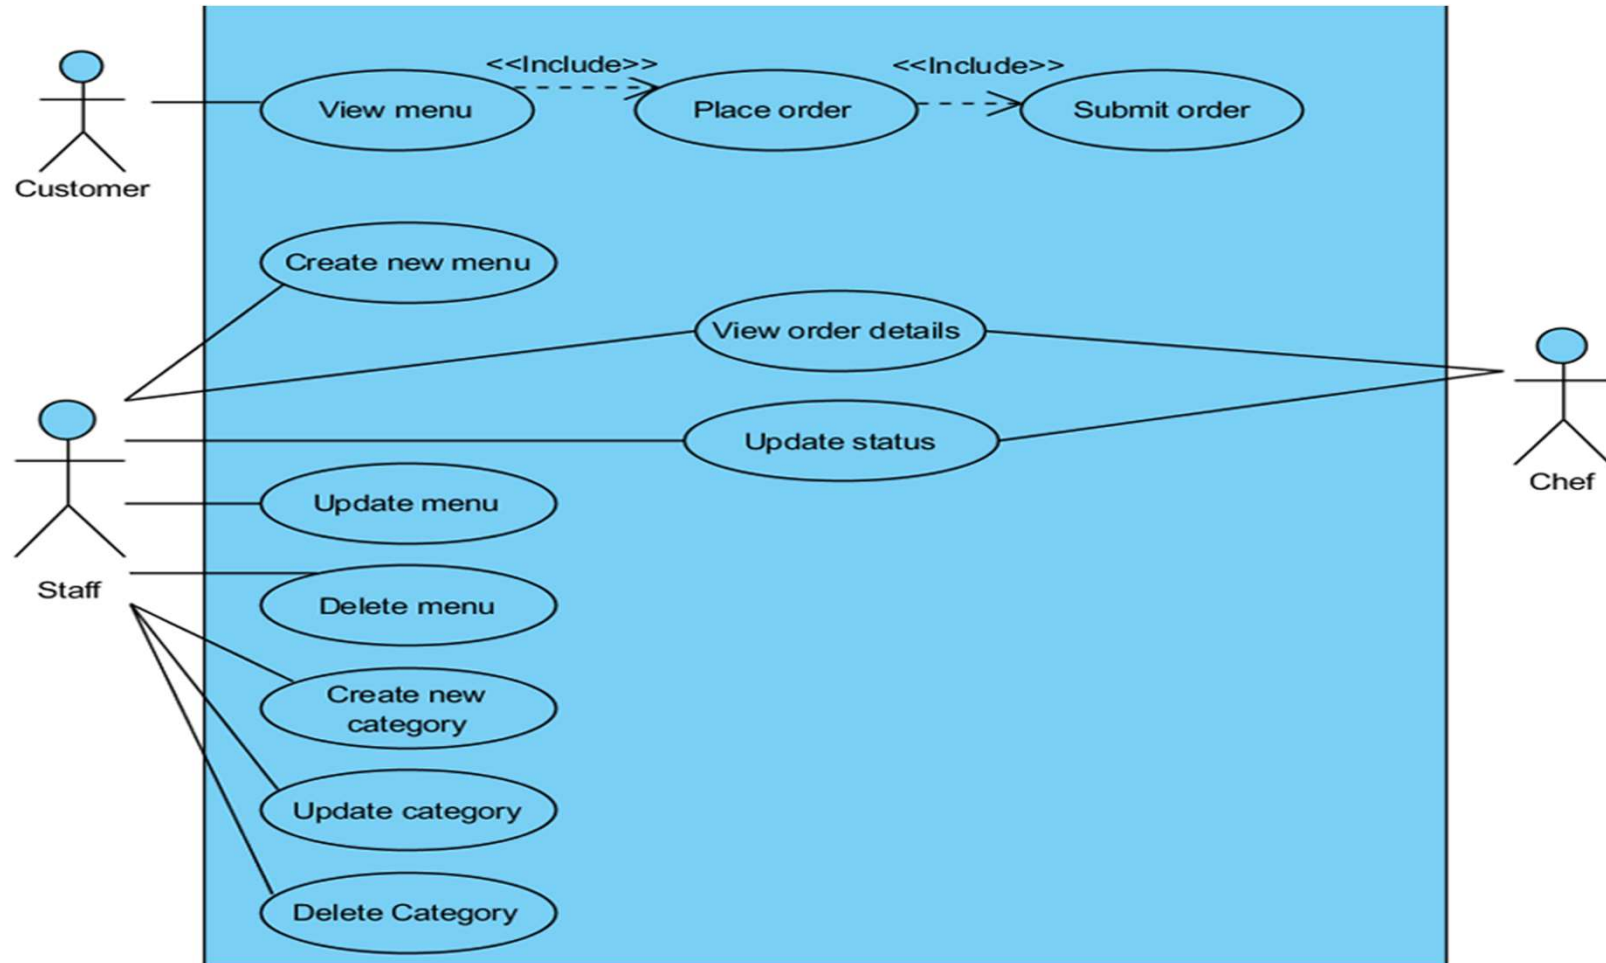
Customer

View menu

<<Include>>

Place order

<<Include>>

Submit order

Create new menu

View order details

Staff

Update status

Chef

Update menu

Delete menu

Create new category

Update category

Delete Category